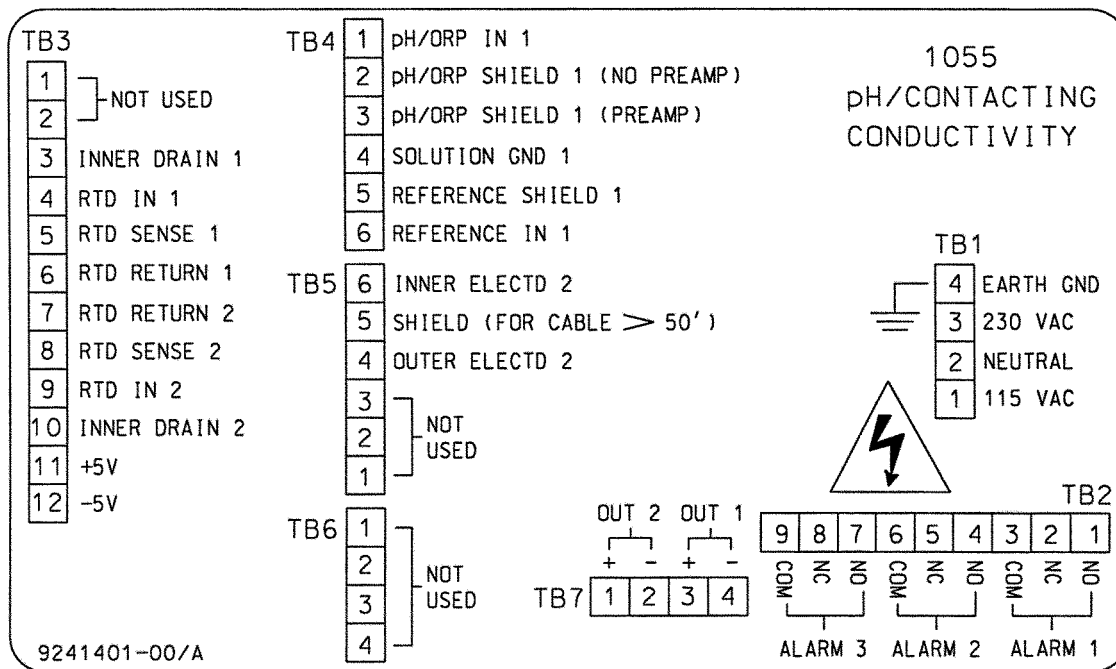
TB3

| | |
|---|---|
| 1 | NOT USED |
| 2 | |
| 3 | INNER DRAIN 1 |
| 4 | RTD IN 1 |
| 5 | RTD SENSE 1 |
| 6 | RTD RETURN 1 |
| 7 | RTD RETURN 2 |
| 8 | RTD SENSE 2 |
| 9 | RTD IN 2 |
| 10 | INNER DRAIN 2 |
| 11 | +5V |
| 12 | -5V |

TB4

| | |
|---|---|
| 1 | pH/ORP IN 1 |
| 2 | pH/ORP SHIELD 1 (NO PREAMP) |
| 3 | pH/ORP SHIELD 1 (PREAMP) |
| 4 | SOLUTION GND 1 |
| 5 | REFERENCE SHIELD 1 |
| 6 | REFERENCE IN 1 |

TB5

| | |
|---|---|
| 6 | INNER ELECTD 2 |
| 5 | SHIELD (FOR CABLE > 50') |
| 4 | OUTER ELECTD 2 |
| 3 | NOT USED |
| 2 | |
| 1 | |

TB6

| | |
|---|---|
| 1 | NOT USED |
| 2 | |
| 3 | |
| 4 | |

1055
pH/CONTACTING
CONDUCTIVITY

TB1

| | |
|---|---|
| 4 | EARTH GND |
| 3 | 230 VAC |
| 2 | NEUTRAL |
| 1 | 115 VAC |

OUT 2 OUT 1
+ - + -
TB7 1 2 3 4

TB2

| 9 | 8 | 7 | 6 | 5 | 4 | 3 | 2 | 1 |
|---|---|---|---|---|---|---|---|---|
| COM | NC | NO | COM | NC | NO | COM | NC | NO |

ALARM 3 ALARM 2 ALARM 1

9241401-00/A